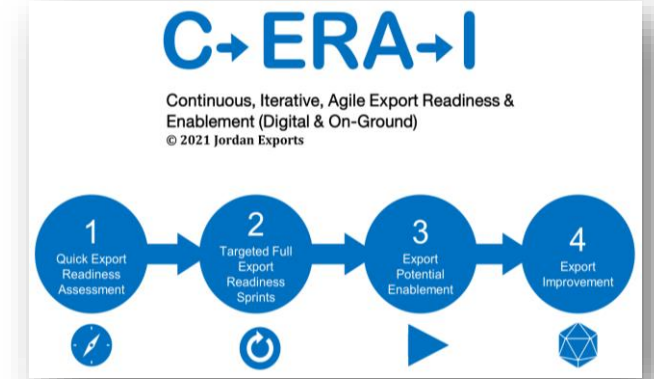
C→ERA→I

Continuous, Iterative, Agile Export Readiness & Enablement (Digital & On-Ground)
© 2021 Jordan Exports

1
Quick Export Readiness Assessment

2
Targeted Full Export Readiness Sprints

3
Export Potential Enablement

4
Export Improvement